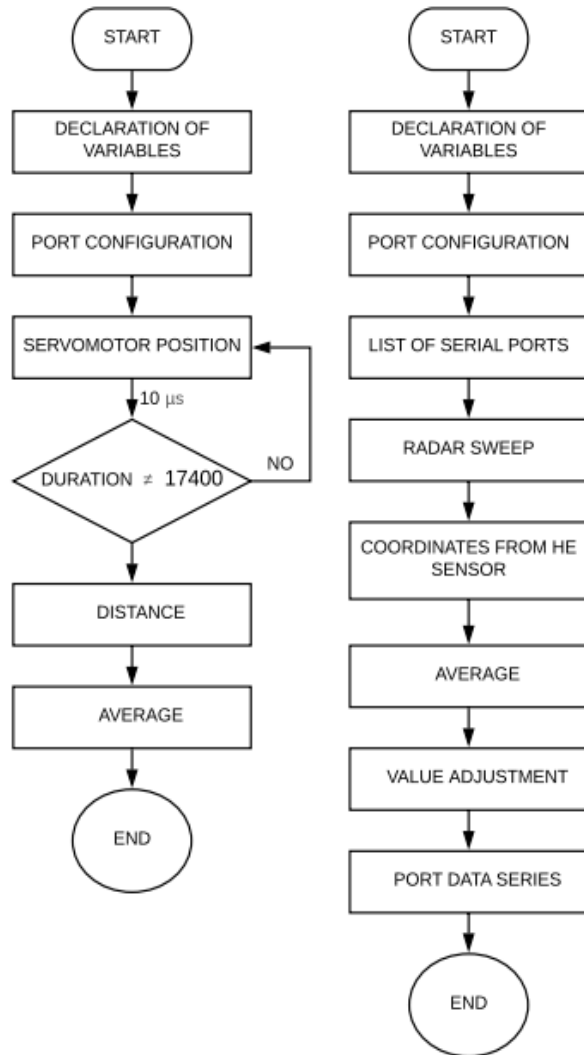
START

DECLARATION OF VARIABLES

PORT CONFIGURATION

SERVOMOTOR POSITION

10 μs

DURATION $\neq$ 17400

NO

DISTANCE

AVERAGE

END

START

DECLARATION OF VARIABLES

PORT CONFIGURATION

LIST OF SERIAL PORTS

RADAR SWEEP

COORDINATES FROM HE SENSOR

AVERAGE

VALUE ADJUSTMENT

PORT DATA SERIES

END